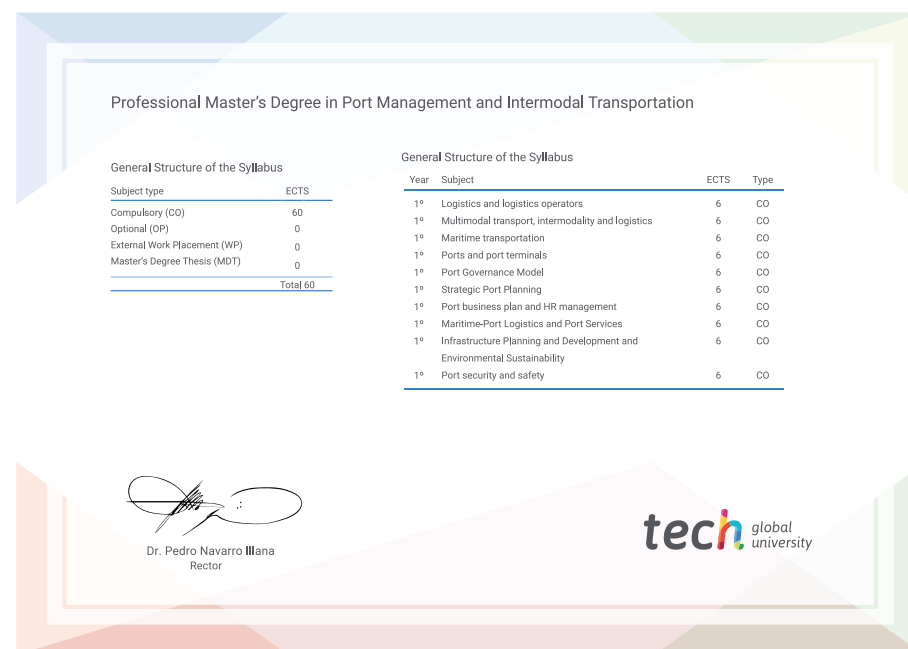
Professional Master's Degree in Port Management and Intermodal Transportation

General Structure of the Syllabus

| Subject type | ECTS |
|---|---|
| Compulsory (CO) | 60 |
| Optional (OP) | 0 |
| External Work Placement (WP) | 0 |
| Master's Degree Thesis (MDT) | 0 |
| | Total 60 |

General Structure of the Syllabus

| Year | Subject | ECTS | Type |
|---|---|---|---|
| 1º | Logistics and logistics operators | 6 | CO |
| 1º | Multimodal transport, intermodality and logistics | 6 | CO |
| 1º | Maritime transportation | 6 | CO |
| 1º | Ports and port terminals | 6 | CO |
| 1º | Port Governance Model | 6 | CO |
| 1º | Strategic Port Planning | 6 | CO |
| 1º | Port business plan and HR management | 6 | CO |
| 1º | Maritime-Port Logistics and Port Services | 6 | CO |
| 1º | Infrastructure Planning and Development and Environmental Sustainability | 6 | CO |
| 1º | Port security and safety | 6 | CO |

Dr. Pedro Navarro Illana
Rector

tech global university